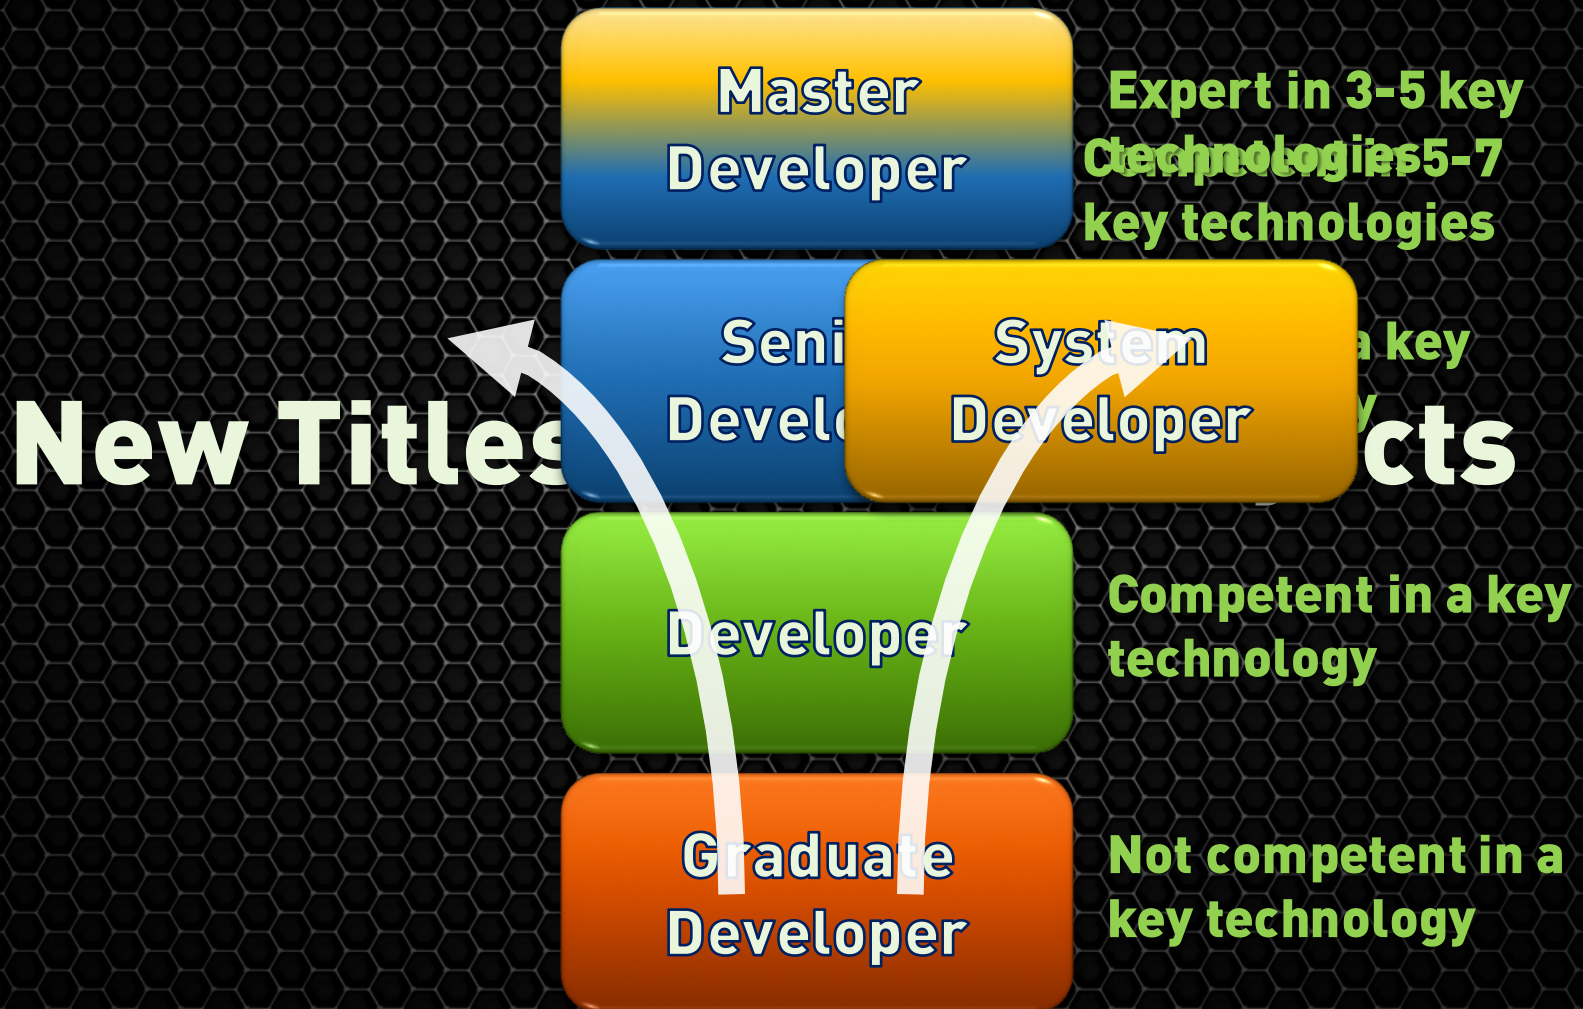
Master Developer

Expert in 3-5 key technologies

Competent in 5-7 key technologies

New Titles

Seni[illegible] Devel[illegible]

System Developer

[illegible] a key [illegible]

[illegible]cts

Developer

Competent in a key technology

Graduate Developer

Not competent in a key technology